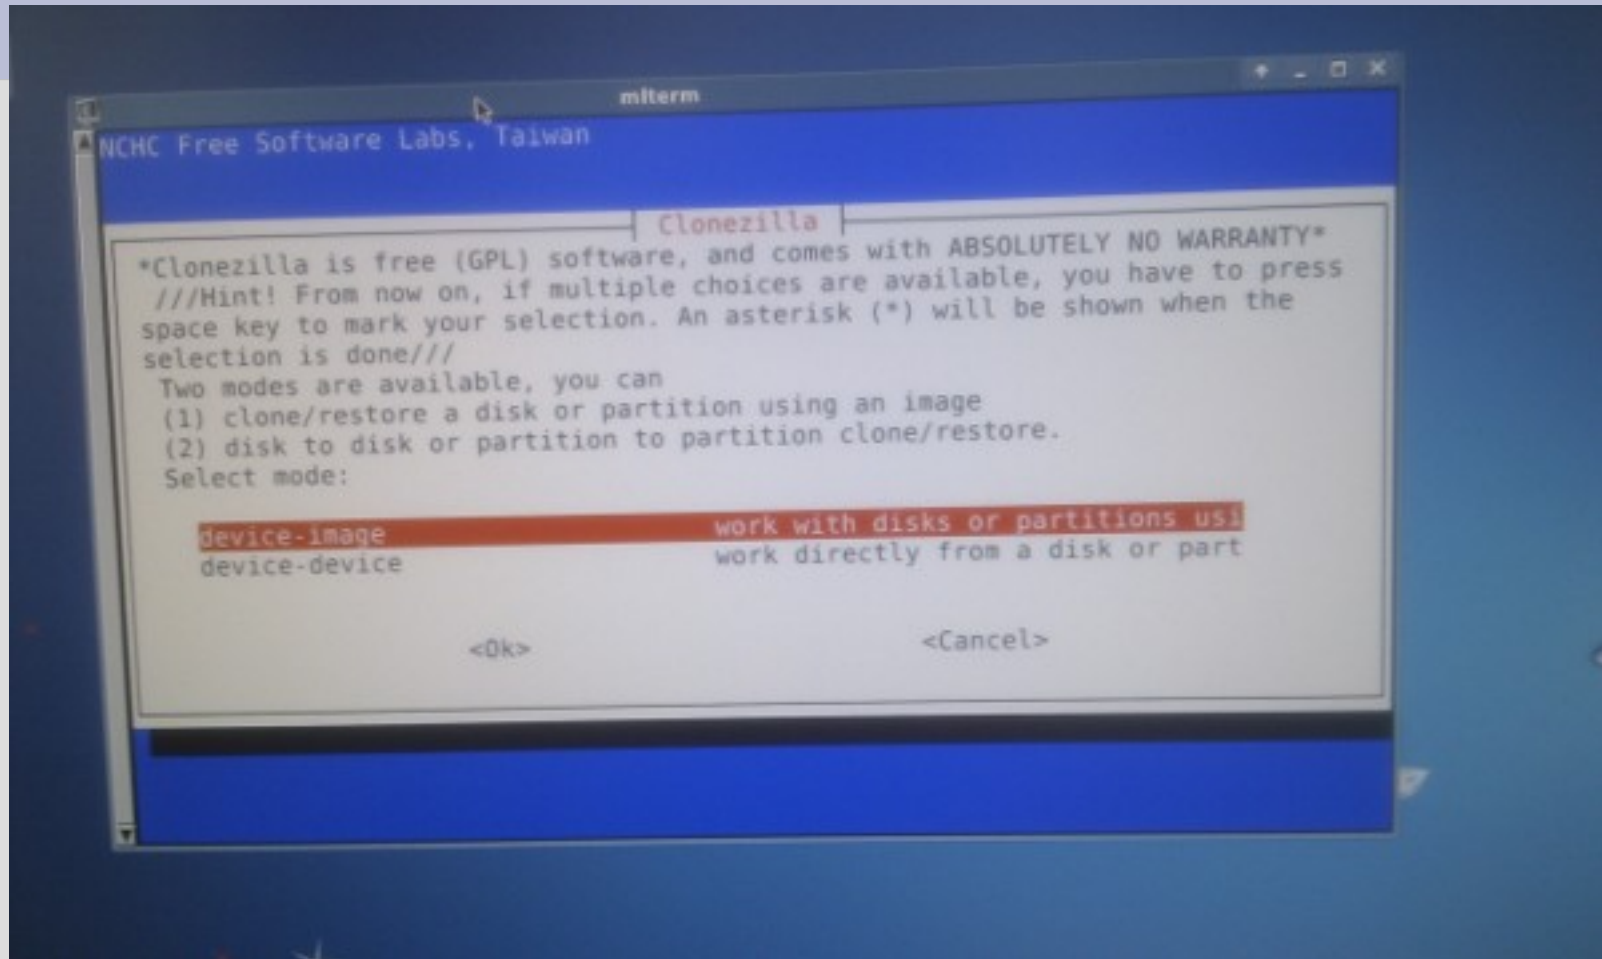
mlterm

NCHC Free Software Labs, Taiwan

Clonezilla

*Clonezilla is free (GPL) software, and comes with ABSOLUTELY NO WARRANTY*
///Hint! From now on, if multiple choices are available, you have to press space key to mark your selection. An asterisk (*) will be shown when the selection is done///
Two modes are available, you can
(1) clone/restore a disk or partition using an image
(2) disk to disk or partition to partition clone/restore.
Select mode:

device-image work with disks or partitions usi
device-device work directly from a disk or part

<Ok> <Cancel>